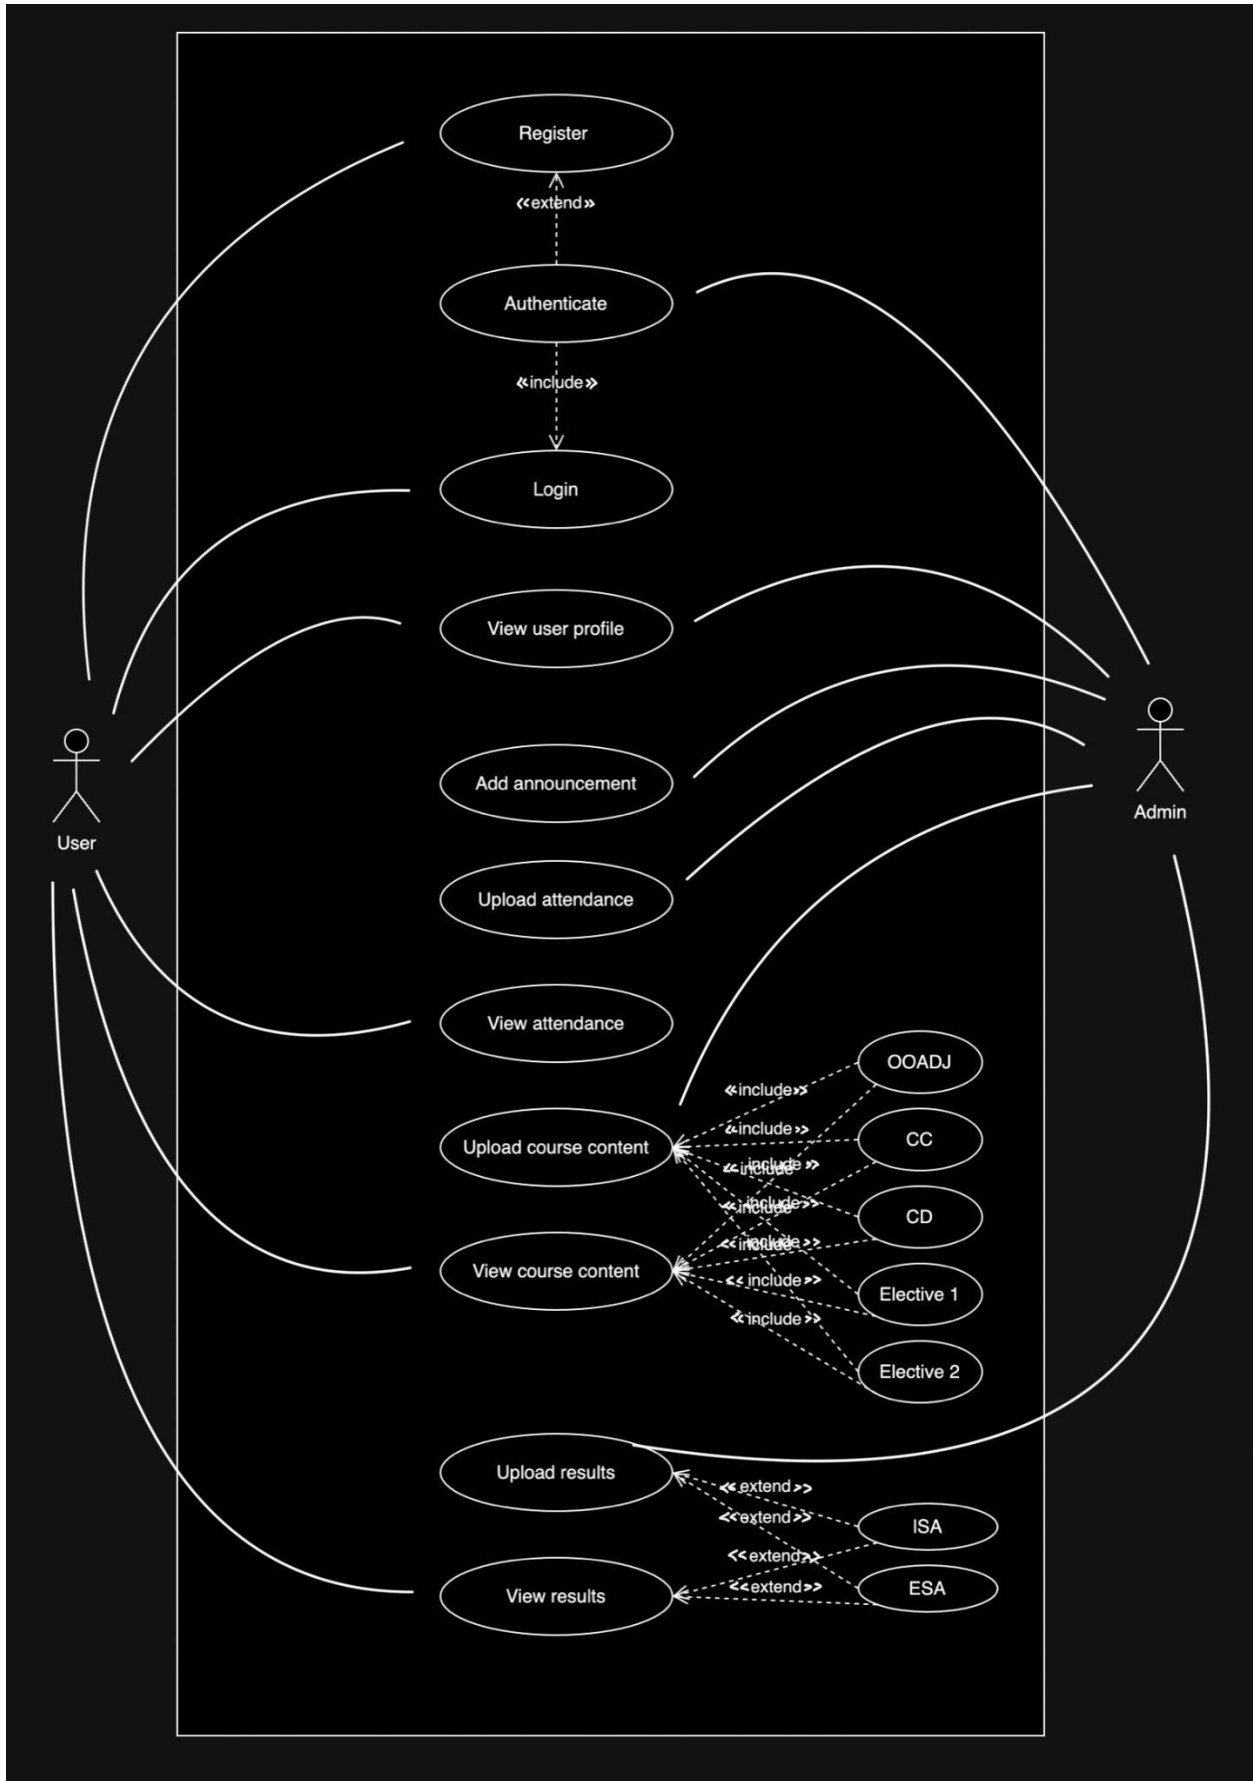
Register

«extend»

Authenticate

«include»

Login

View user profile

User

Add announcement

Admin

Upload attendance

View attendance

OOADJ

«include»

«include»

CC

Upload course content

«include»

«include»

CD

«include»

«include»

View course content

«include»

Elective 1

«include»

Elective 2

Upload results

«extend»

«extend»

ISA

«extend»

«extend»

ESA

View results